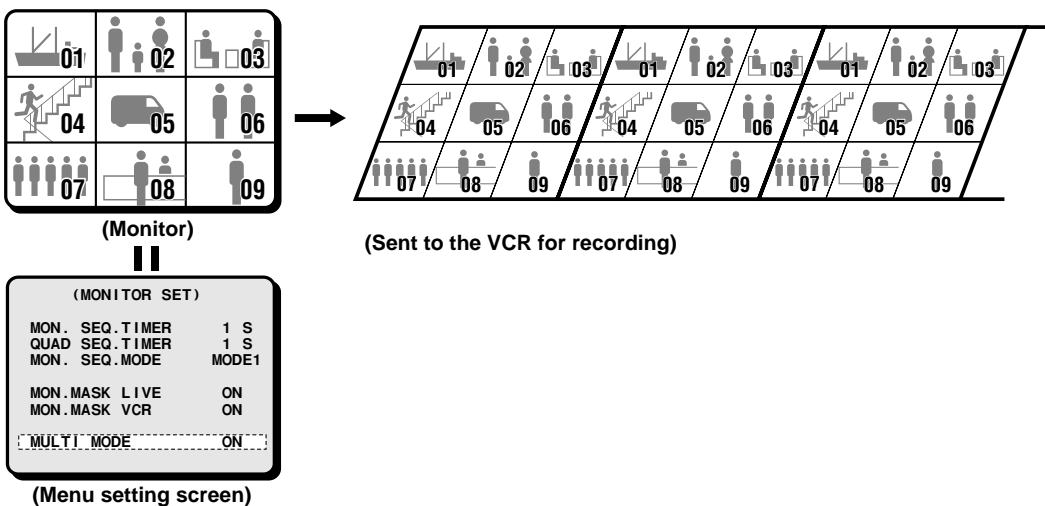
01 02 03
04 05 06
07 08 09

(Monitor)

01 02 03 01 02 03 01 02 03
04 05 06 04 05 06 04 05 06
07 08 09 07 08 09 07 08 09

(Sent to the VCR for recording)

(MONITOR SET)

MON. SEQ.TIMER 1 S
QUAD SEQ.TIMER 1 S
MON. SEQ.MODE MODE1

MON.MASK LIVE ON
MON.MASK VCR ON

MULTI MODE ON

(Menu setting screen)